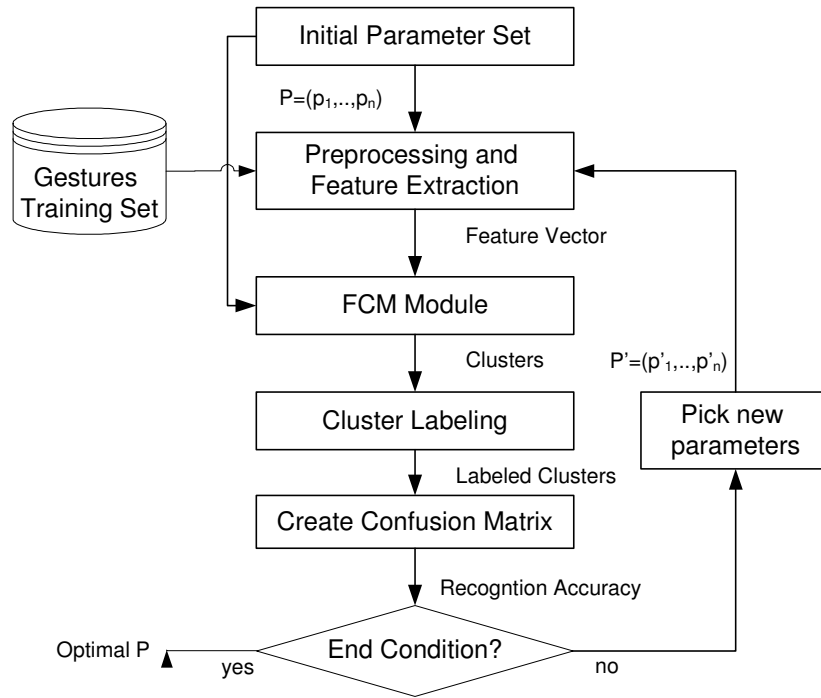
Initial Parameter Set

$P=(p_1,..,p_n)$

Gestures Training Set

Preprocessing and Feature Extraction

Feature Vector

FCM Module

Clusters

$P'=(p'_1,..,p'_n)$

Cluster Labeling

Pick new parameters

Labeled Clusters

Create Confusion Matrix

Recogntion Accuracy

Optimal P

yes

End Condition?

no